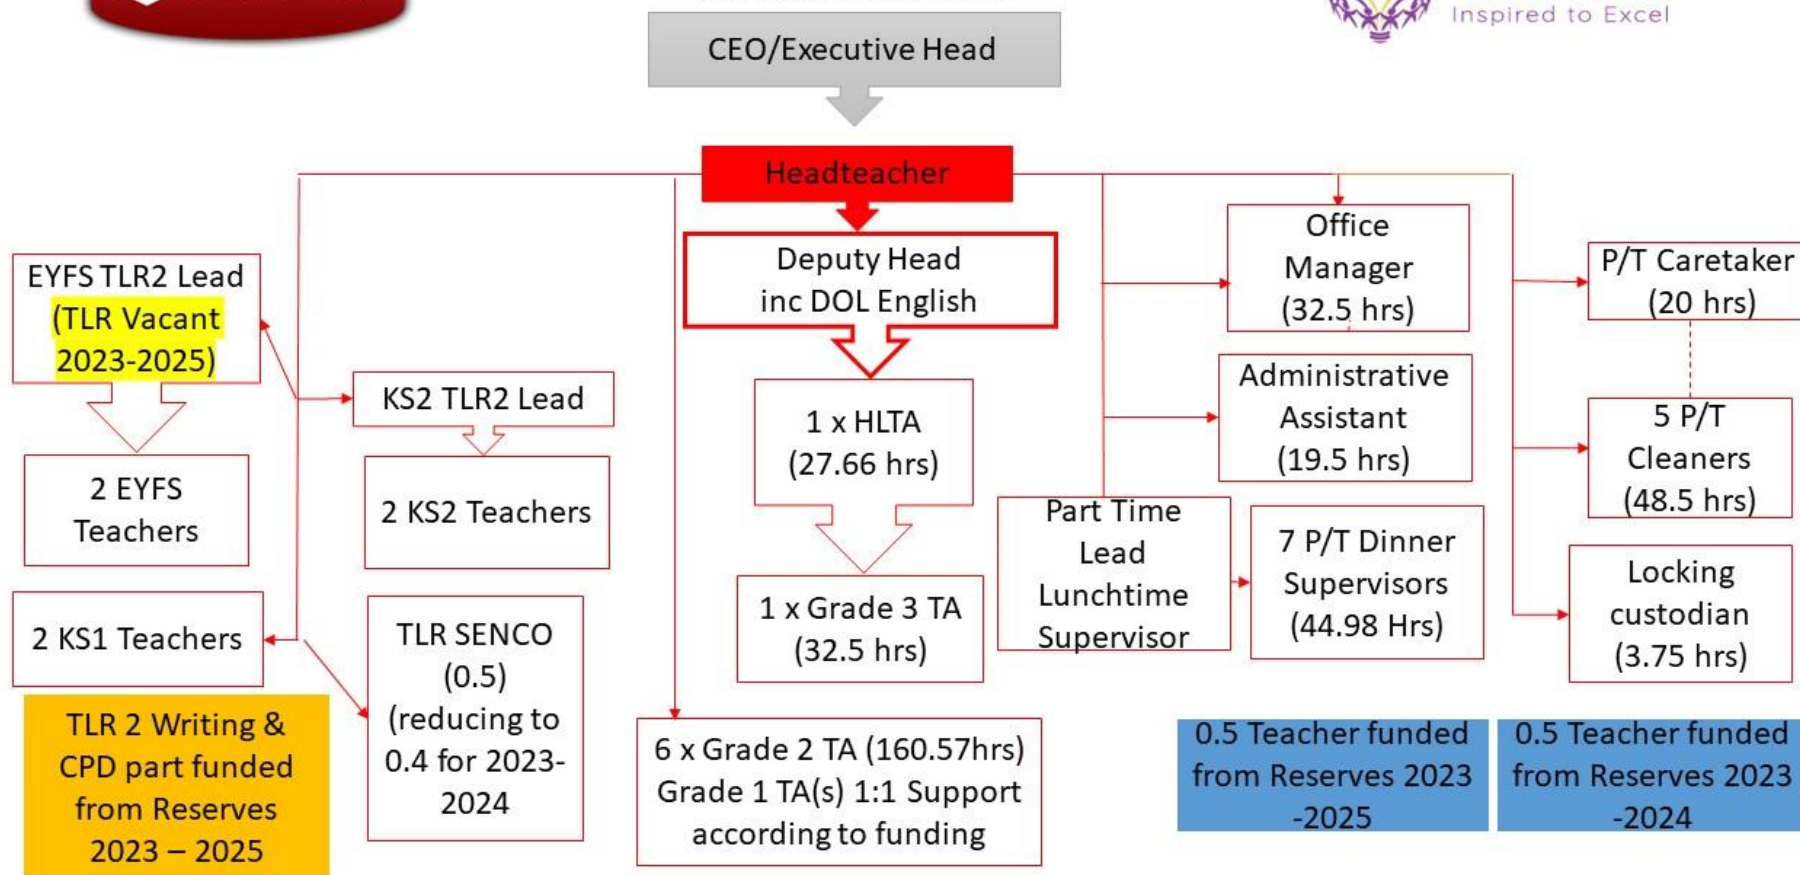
Inspired to Excel

CEO/Executive Head

Headteacher

Deputy Head inc DOL English

Office Manager (32.5 hrs)

P/T Caretaker (20 hrs)

EYFS TLR2 Lead (TLR Vacant 2023-2025)

KS2 TLR2 Lead

1 x HLTA (27.66 hrs)

Administrative Assistant (19.5 hrs)

5 P/T Cleaners (48.5 hrs)

2 EYFS Teachers

2 KS2 Teachers

Part Time Lead Lunchtime Supervisor

7 P/T Dinner Supervisors (44.98 Hrs)

1 x Grade 3 TA (32.5 hrs)

Locking custodian (3.75 hrs)

2 KS1 Teachers

TLR SENCO (0.5) (reducing to 0.4 for 2023-2024

TLR 2 Writing & CPD part funded from Reserves 2023 – 2025

6 x Grade 2 TA (160.57hrs) Grade 1 TA(s) 1:1 Support according to funding

0.5 Teacher funded from Reserves 2023 -2025

0.5 Teacher funded from Reserves 2023 -2024